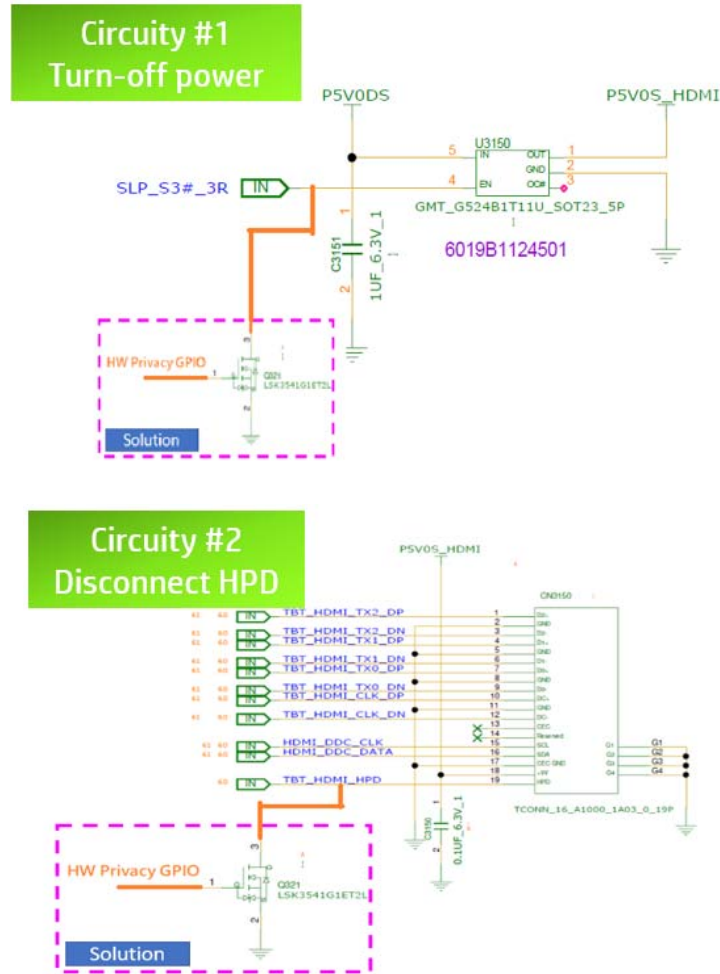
Circuity #1
Turn-off power

P5V0DS

P5V0S_HDMI

U3150

5 IN OUT 1

GND 2

4 EN OC# 3

SLP_S3#_3R IN

GMT_G524B1T11U_SOT23_5P

C3151

1

2

1UF_6.3V_1

6019B1124501

HW Privacy GPIO

1

Q321
LSK3541G1ET2L

Solution

Circuity #2
Disconnect HPD

P5V0S_HDMI

CN3150

IN TBT_HDMI_TX2_DP 1

2

IN TBT_HDMI_TX2_DN 3

IN TBT_HDMI_TX1_DP 4

5

IN TBT_HDMI_TX1_DN 6

IN TBT_HDMI_TX0_DP 7

8

IN TBT_HDMI_TX0_DN 9

IN TBT_HDMI_CLK_DP 10

11

IN TBT_HDMI_CLK_DN 12

13

XX 14

IN HDMI_DDC_CLK 15

IN HDMI_DDC_DATA 16

17

18

IN TBT_HDMI_HPD 19

G1

G2

G3

G4

TCONN_16_A1000_1A03_0_19P

C3150

0.1UF_6.3V_1

HW Privacy GPIO

1

3

2

Q321
LSK3541G1ET2L

Solution